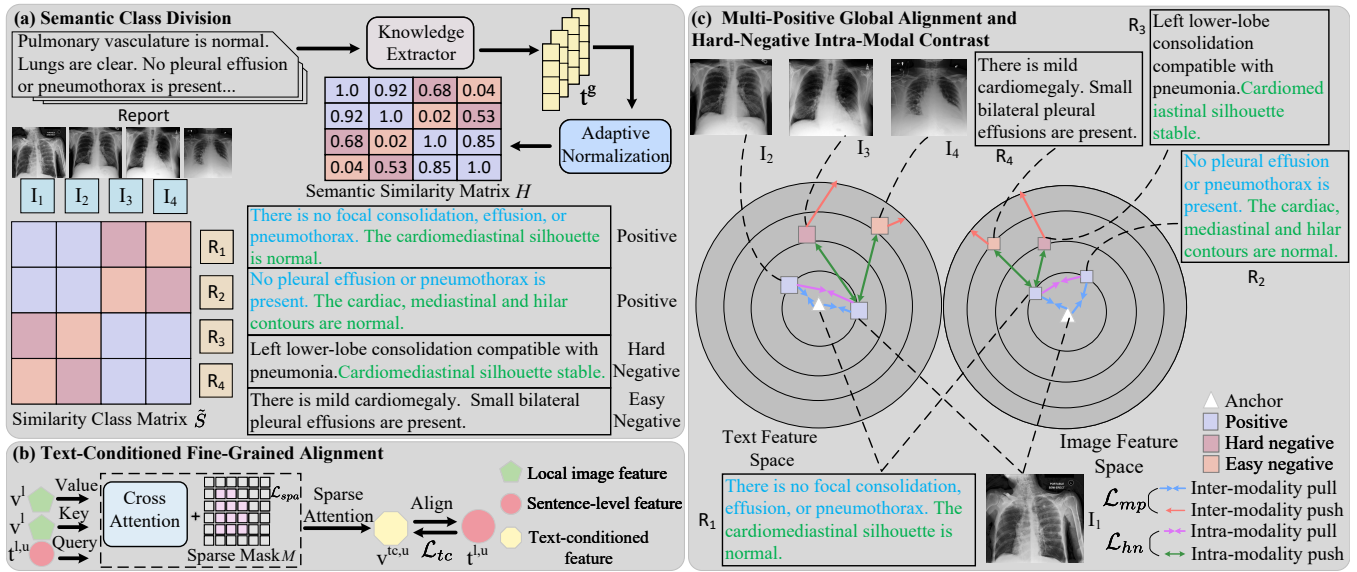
(a) Semantic Class Division

Pulmonary vasculature is normal. Lungs are clear. No pleural effusion or pneumothorax is present...

Report

Knowledge Extractor

$t^g$

| 1.0 | 0.92 | 0.68 | 0.04 |
|---|---|---|---|
| 0.92 | 1.0 | 0.02 | 0.53 |
| 0.68 | 0.02 | 1.0 | 0.85 |
| 0.04 | 0.53 | 0.85 | 1.0 |

Adaptive Normalization

Semantic Similarity Matrix $H$

$I_1$ $I_2$ $I_3$ $I_4$

$R_1$ $R_2$ $R_3$ $R_4$

Similarity Class Matrix $\tilde{S}$

There is no focal consolidation, effusion, or pneumothorax. The cardiomediastinal silhouette is normal. Positive

No pleural effusion or pneumothorax is present. The cardiac, mediastinal and hilar contours are normal. Positive

Left lower-lobe consolidation compatible with pneumonia.Cardiomediastinal silhouette stable. Hard Negative

There is mild cardiomegaly. Small bilateral pleural effusions are present. Easy Negative

(b) Text-Conditioned Fine-Grained Alignment

$v^l$ Value
$v^l$ Key
$t^{l,u}$ Query

Cross Attention

$\mathcal{L}_{spa}$

Sparse Mask$M$

Sparse Attention

$v^{tc,u}$

Align

$\mathcal{L}_{tc}$

$t^{l,u}$

Local image feature

Sentence-level feature

Text-conditioned feature

(c) Multi-Positive Global Alignment and Hard-Negative Intra-Modal Contrast

$I_2$ $I_3$ $I_4$

There is mild cardiomegaly. Small bilateral pleural effusions are present.

$R_4$

$R_3$ Left lower-lobe consolidation compatible with pneumonia.Cardiomediastinal silhouette stable.

No pleural effusion or pneumothorax is present. The cardiac, mediastinal and hilar contours are normal.

$R_2$

Anchor
Positive
Hard negative
Easy negative

Text Feature Space

Image Feature Space

$R_1$ There is no focal consolidation, effusion, or pneumothorax. The cardiomediastinal silhouette is normal.

$I_1$

$\mathcal{L}_{mp}$ Inter-modality pull
Inter-modality push

$\mathcal{L}_{hn}$ Intra-modality pull
Intra-modality push